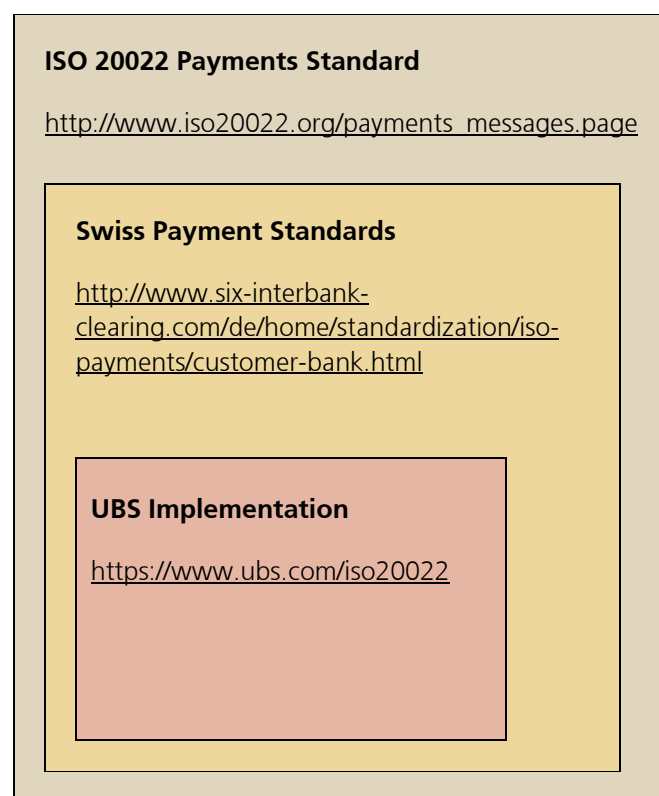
**ISO 20022 Payments Standard**

http://www.iso20022.org/payments_messages.page

**Swiss Payment Standards**

http://www.six-interbank-clearing.com/de/home/standardization/iso-payments/customer-bank.html

**UBS Implementation**

https://www.ubs.com/iso20022